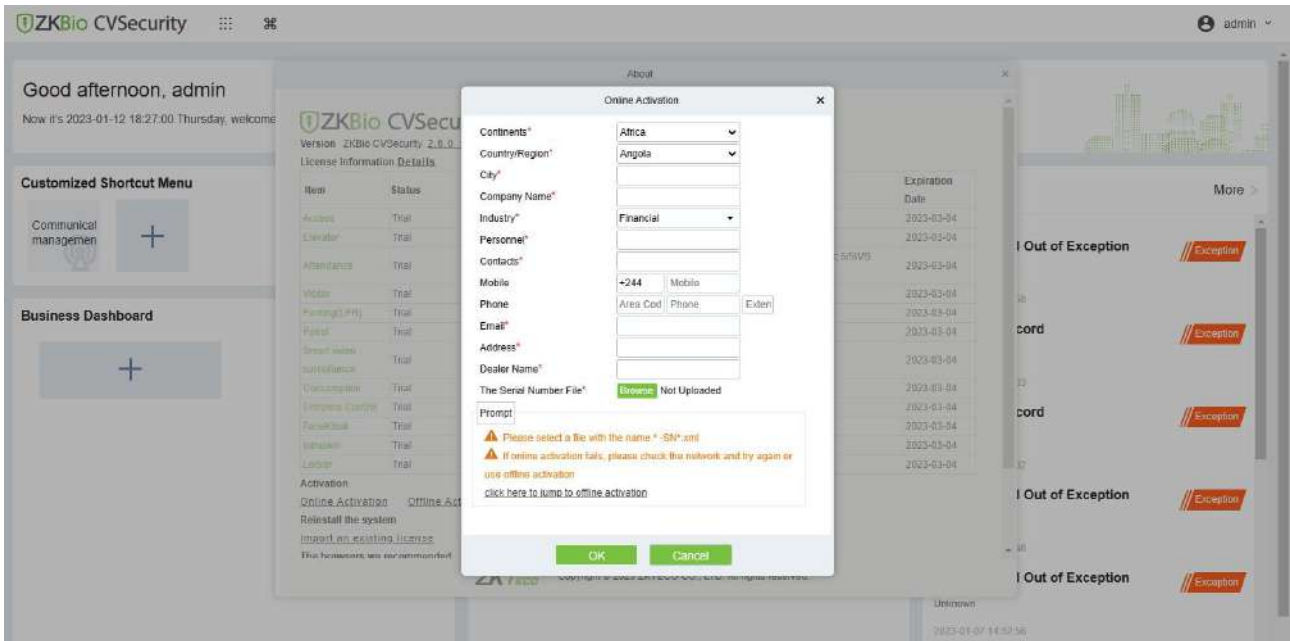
ZKBio CVSecurity

admin

Good afternoon, admin
Now it's 2023-01-12 18:27:00 Thursday, welcome

Customized Shortcut Menu
Communical managemen

Business Dashboard

About

ZKBio CVSecu
Version ZKBio CVSecurity 2.0.0
License Information Details

| Item | Status | Expiration Date |
|---|---|---|
| Access | Trial | 2023-03-04 |
| Elevator | Trial | 2023-03-04 |
| Attendance | Trial | 2023-03-04 |
| Visitor | Trial | 2023-03-04 |
| Parking(LPR) | Trial | 2023-03-04 |
| Patrol | Trial | 2023-03-04 |
| Smart video surveillance | Trial | 2023-03-04 |
| Consumption | Trial | 2023-03-04 |
| Entrance Control | Trial | 2023-03-04 |
| FaceKiosk | Trial | 2023-03-04 |
| Intrusion | Trial | 2023-03-04 |
| Locker | Trial | 2023-03-04 |

Activation
Online Activation Offline Act
Reinstall the system
Import an existing license
The browsers we recommended

Online Activation
Continents* Africa
Country/Region* Angola
City*
Company Name*
Industry* Financial
Personnel*
Contacts*
Mobile +244 Mobile
Phone Area Cod Phone Exten
Email*
Address*
Dealer Name*
The Serial Number File* Browse Not Uploaded
Prompt
Please select a file with the name *-SN*.xml
If online activation fails, please check the network and try again or use offline activation
click here to jump to offline activation
OK Cancel

More
I Out of Exception Exception
cord Exception
cord Exception
I Out of Exception Exception
I Out of Exception Exception
Unknown
2023-01-07 14:52:56